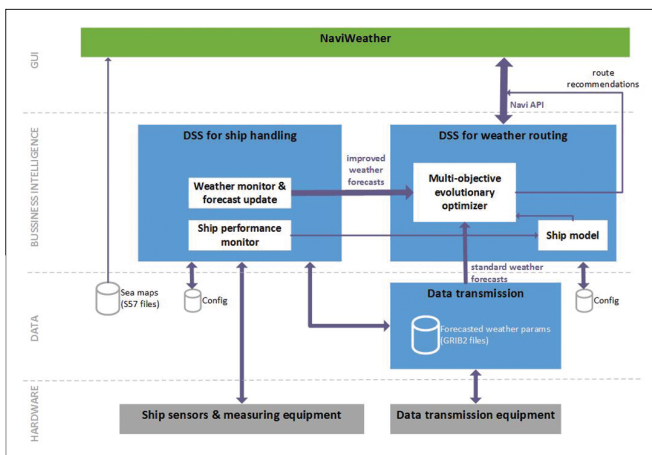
GUI

NaviWeather

route recommendations

Navi API

BUSSINESS INTELLIGENCE

DSS for ship handling

Weather monitor & forecast update

Ship performance monitor

improved weather forecasts

DSS for weather routing

Multi-objective evolutionary optimizer

Ship model

DATA

Sea maps (S57 files)

Config

standard weather forecasts

Data transmission

Forecasted weather params (GRIB2 files)

Config

HARDWARE

Ship sensors & measuring equipment

Data transmission equipment